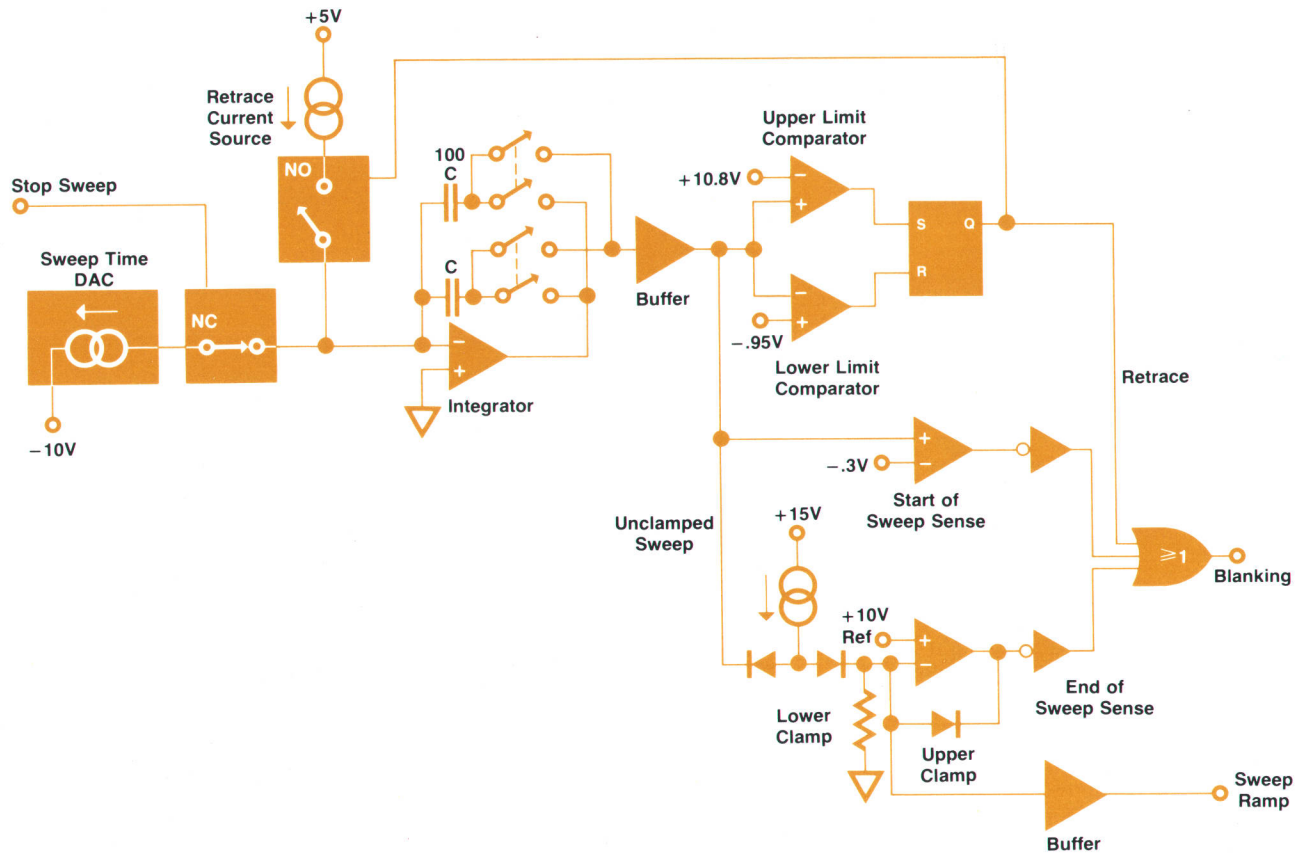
+5V

Retrace Current Source

NO

Stop Sweep

Sweep Time DAC

NC

−10V

100 C

C

Integrator

Buffer

Upper Limit Comparator

+10.8V

S Q

R

−.95V

Lower Limit Comparator

Retrace

−.3V

Start of Sweep Sense

Unclamped Sweep

+15V

+10V Ref

$\geq 1$

Blanking

End of Sweep Sense

Lower Clamp

Upper Clamp

Sweep Ramp

Buffer